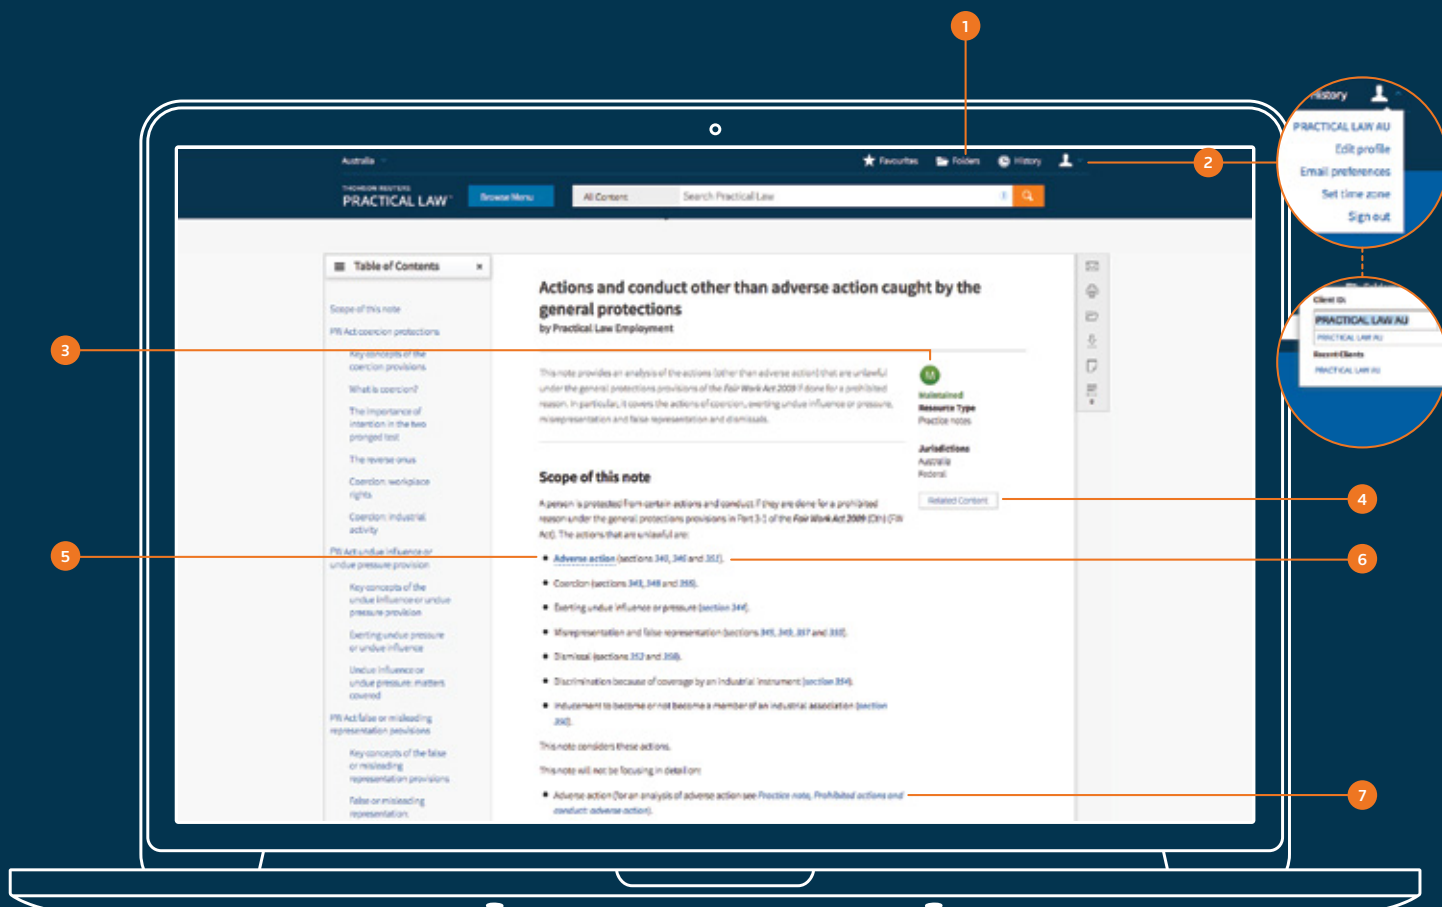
1

2

3

4

5

6

7

Australia

Favourites Folders History

THOMSON REUTERS
PRACTICAL LAW

Browse Menu

All Content

Search Practical Law

History

PRACTICAL LAW AU
Edit profile
Email preferences
Set time zone
Sign out

Client ID
PRACTICAL LAW AU
PRACTICAL LAW AU
Recent Clients
PRACTICAL LAW AU

Table of Contents

Scope of this note
PR Act coercion protections
Key concepts of the coercion provisions
What is coercion?
The importance of intention in the two pronged test
The reverse onus
Coercion: workplace rights
Coercion: industrial activity
PR Act undue influence or undue pressure provision
Key concepts of the undue influence or undue pressure provision
Exerting undue pressure or undue influence
Undue influence or undue pressure: matters covered
PR Act false or misleading representation provisions
Key concepts of the false or misleading representation provisions
False or misleading representation

Actions and conduct other than adverse action caught by the general protections
by Practical Law Employment

This note provides an analysis of the actions (other than adverse action) that are unlawful under the general protections provisions of the Fair Work Act 2009 if done for a prohibited reason. In particular, it covers the actions of coercion, exerting undue influence or pressure, misrepresentation and false representation and dismissals.

M
Maintained
Resource Type
Practice notes
Jurisdictions
Australia
Federal

Related Content

Scope of this note

A person is protected from certain actions and conduct if they are done for a prohibited reason under the general protections provisions in Part 3-1 of the Fair Work Act 2009 (Cth) (FW Act). The actions that are unlawful are:

• Adverse action (sections 340, 346 and 351).
• Coercion (sections 343, 348 and 355).
• Exerting undue influence or pressure (section 344).
• Misrepresentation and false representation (sections 345, 349, 357 and 358).
• Dismissal (sections 352 and 358).
• Discrimination because of coverage by an industrial instrument (section 354).
• Inducement to become or not become a member of an industrial association (section 350).

This note considers these actions.

This note will not be focusing in detail on:

• Adverse action (for an analysis of adverse action see Practice note, Prohibited actions and conduct: adverse action).